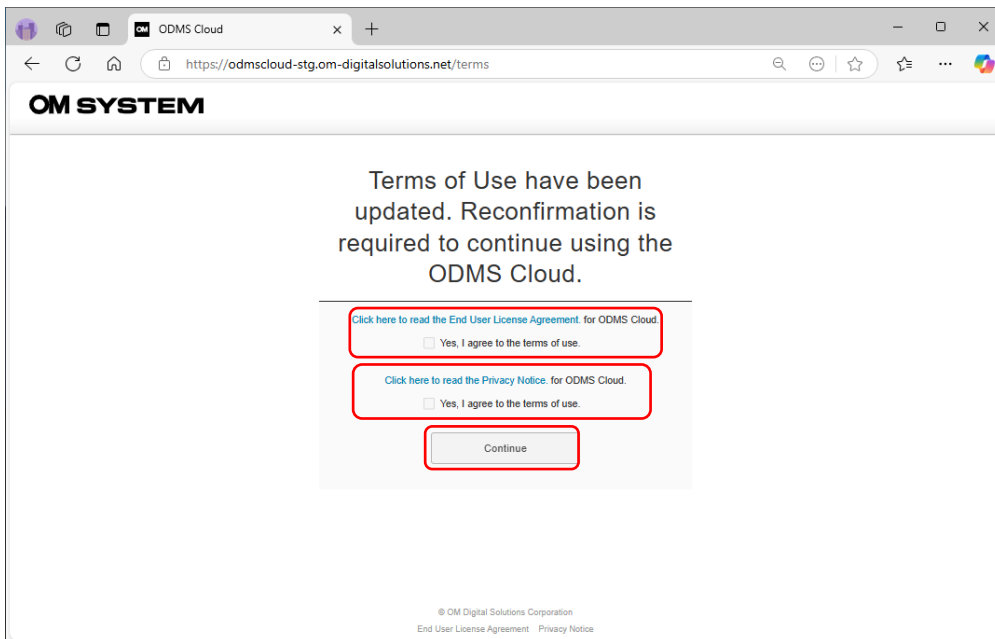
ODMS Cloud

https://odmscloud-stg.om-digitalsolutions.net/terms

OM SYSTEM

Terms of Use have been updated. Reconfirmation is required to continue using the ODMS Cloud.

Click here to read the End User License Agreement. for ODMS Cloud.

Yes, I agree to the terms of use.

Click here to read the Privacy Notice. for ODMS Cloud.

Yes, I agree to the terms of use.

Continue

© OM Digital Solutions Corporation

End User License Agreement Privacy Notice